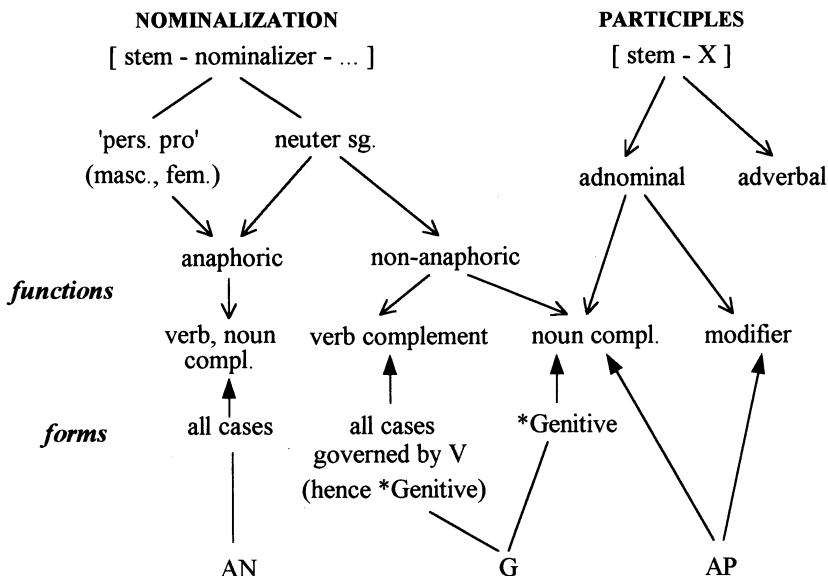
NOMINALIZATION
[ stem - nominalizer - ... ]

PARTICIPLES
[ stem - X ]

'pers. pro' (masc., fem.)

neuter sg.

adnominal

adverbal

anaphoric

non-anaphoric

functions

verb, noun compl.

verb complement

noun compl.

modifier

forms

all cases

all cases governed by V (hence *Genitive)

*Genitive

AN

G

AP